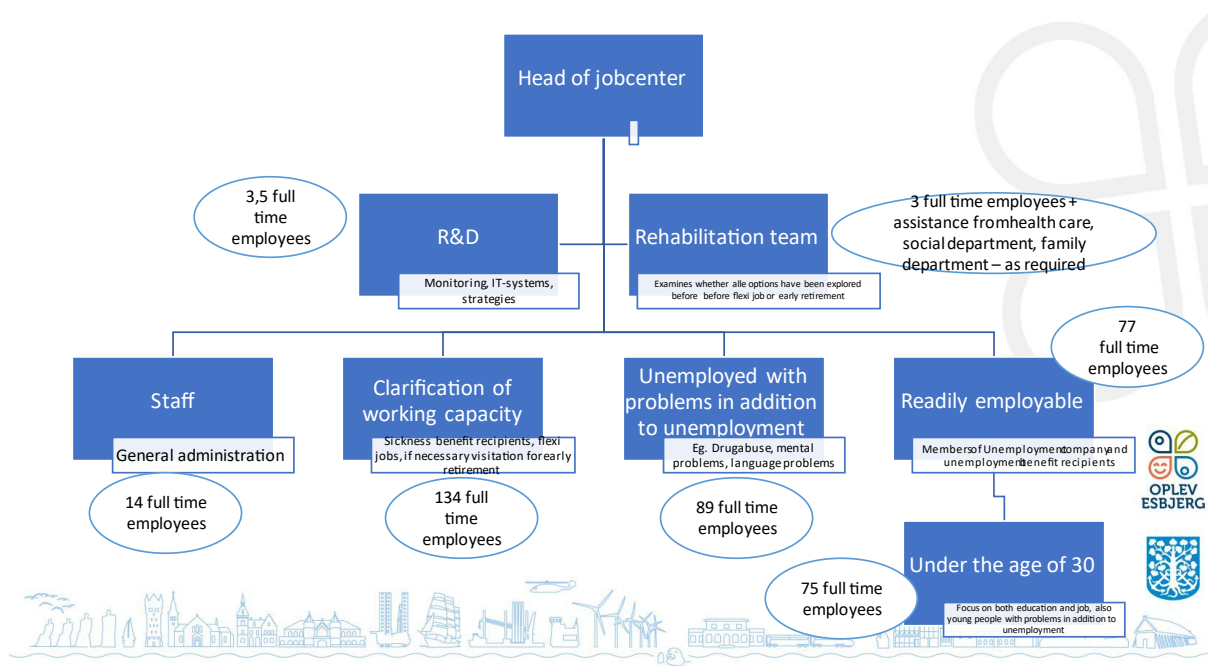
Head of jobcenter

3,5 full time employees

R&D

Monitoring, IT-systems, strategies

Rehabilitation team

Examines whether alle options have been explored before before flexi job or early retirement

3 full time employees + assistance fromhealth care, social department, family department – as required

77 full time employees

Staff

General administration

14 full time employees

Clarification of working capacity

Sickness benefit recipients, flexi jobs, if necessary visitation forearly retirement

134 full time employees

Unemployed with problems in addition to unemployment

Eg. Drugabuse, mental problems, language problems

89 full time employees

Readily employable

Membersof Unemploymentcompanyand unemploymentbenefit recipients

OPLEV ESBJERG

Under the age of 30

75 full time employees

Focus on both education and job, also young people with problems in addition to unemployment